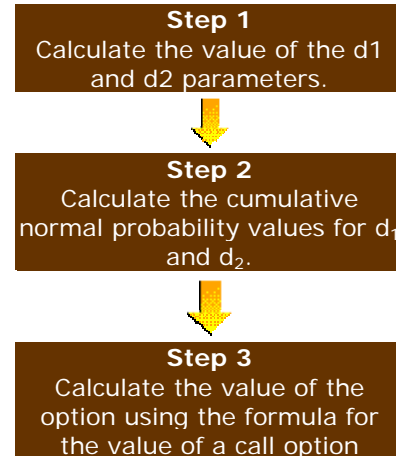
Step 1
Calculate the value of the d1 and d2 parameters.

Step 2
Calculate the cumulative normal probability values for $d_1$ and $d_2$.

Step 3
Calculate the value of the option using the formula for the value of a call option